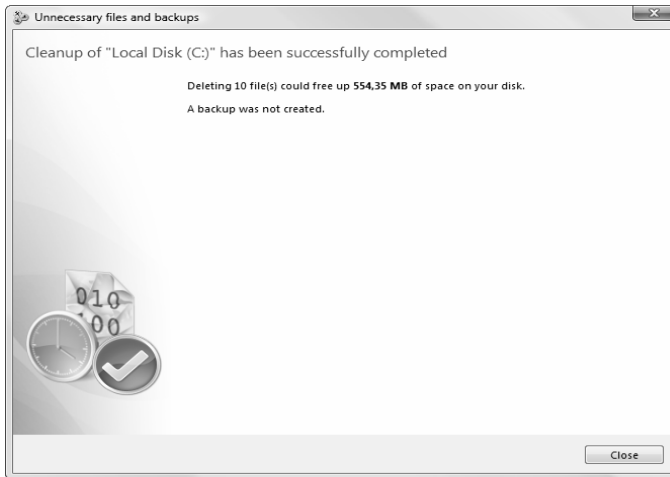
Unnecessary files and backups

Cleanup of "Local Disk (C:)" has been successfully completed

Deleting 10 file(s) could free up **554,35 MB** of space on your disk.

A backup was not created.

010
00

Close